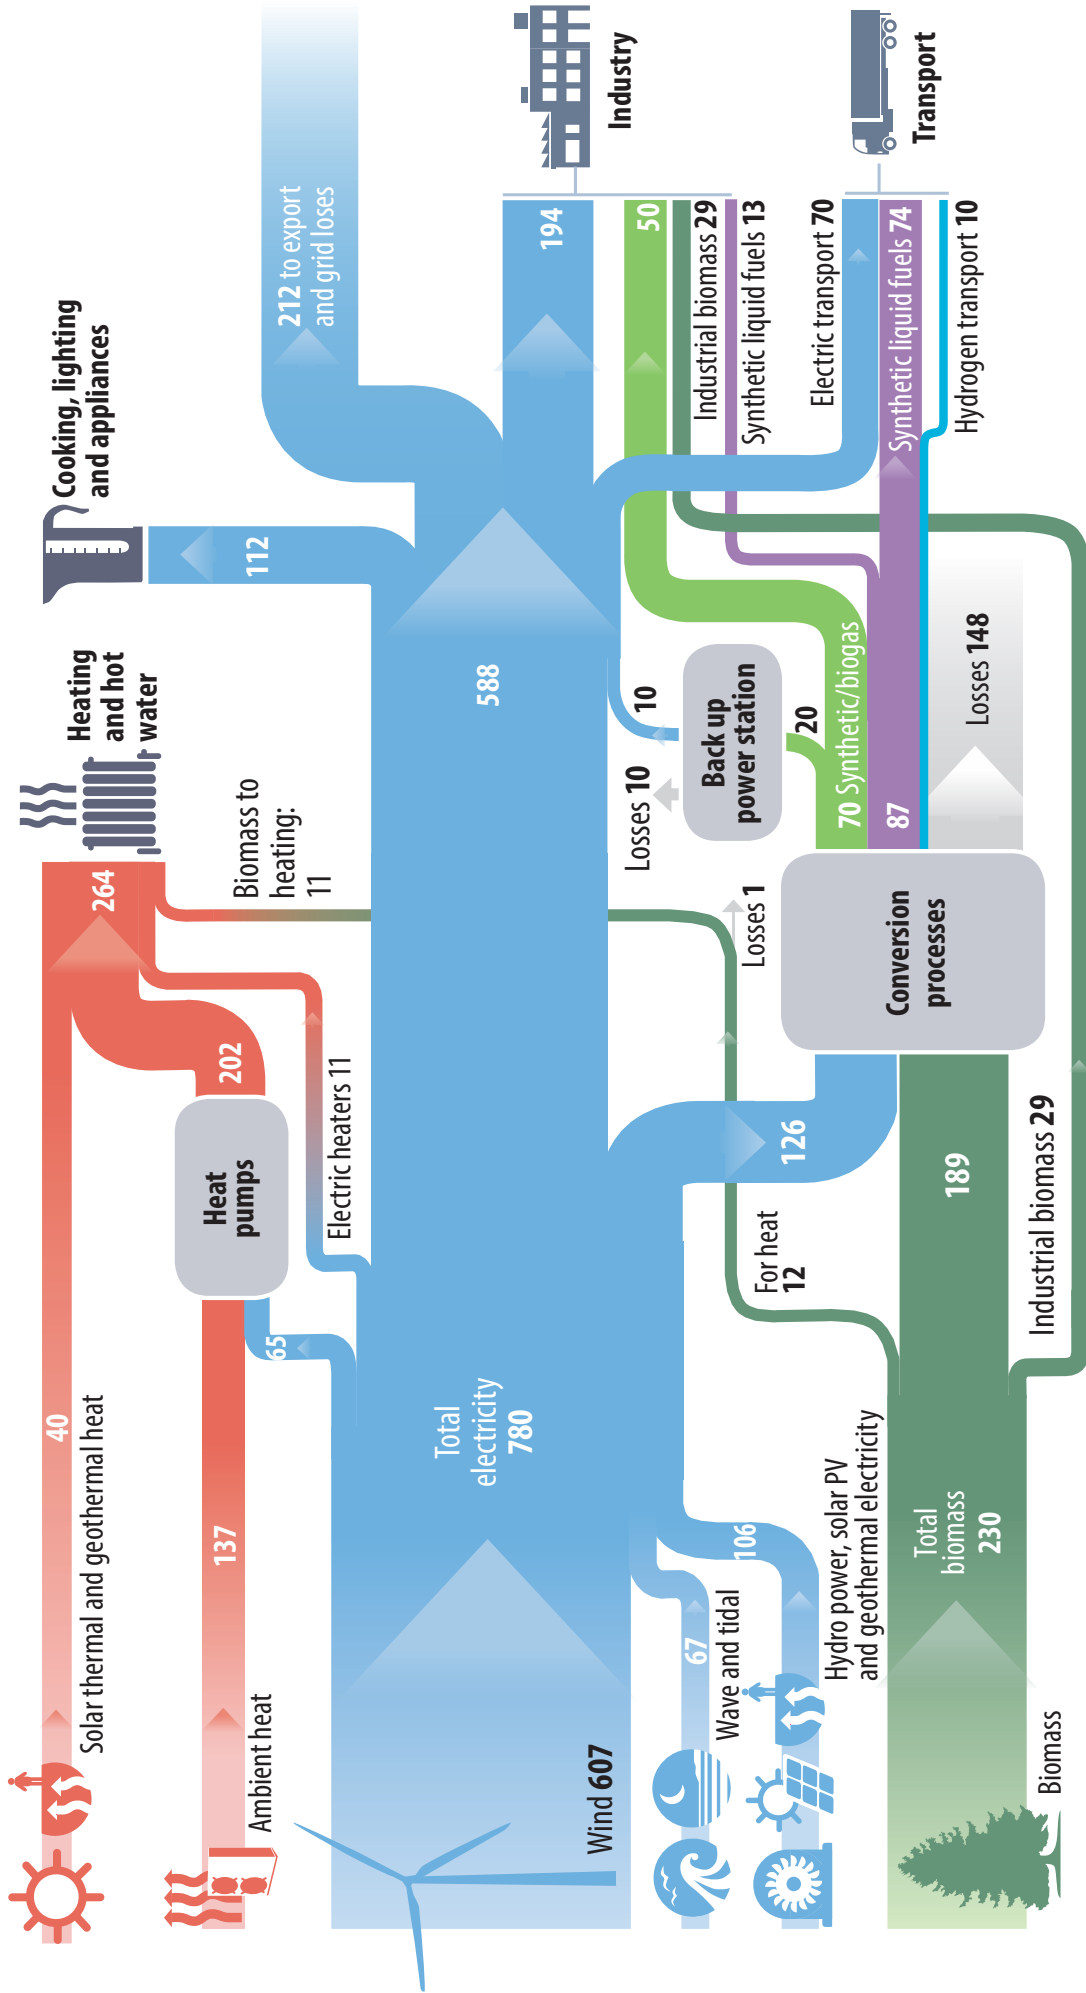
Cooking, lighting and appliances

Heating and hot water

Industry

Transport

212 to export and grid loses

194

50

Industrial biomass 29

Synthetic liquid fuels 13

Electric transport 70

Synthetic liquid fuels 74

Hydrogen transport 10

112

588

10

Back up power station

20

70 Synthetic/biogas

87

Losses 148

Losses 10

264

Biomass to heating: 11

Losses 1

Conversion processes

202

Heat pumps

Electric heaters 11

126

For heat 12

189

Industrial biomass 29

65

40

Solar thermal and geothermal heat

137

Ambient heat

Total electricity 780

106

67

Wave and tidal

Hydro power, solar PV and geothermal electricity

Total biomass 230

Wind 607

Biomass